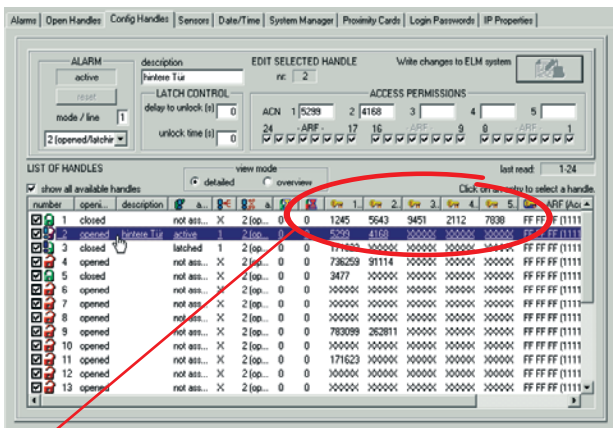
Alarms | Open Handles | Config Handles | Sensors | Date/Time | System Manager | Proximity Cards | Login Passwords | IP Properties

ALARM
active
reset
mode / line 1
2 (opened/latchin

description
hintere Tür

LATCH CONTROL
delay to unlock (s) 0
unlock time (s) 0

EDIT SELECTED HANDLE
nr. 2

Write changes to ELM system

ACCESS PERMISSIONS
ACN 1 5299 2 4168 3 4 5
24 ARF 17 16 ARF 9 8 ARF 1

LIST OF HANDLES
show all available handles

view mode
detailed
overview

last read: 1-24
Click on an entry to select a handle.

| number | openi... | description | a... | | | a. | | | 1. | 2. | 3. | 4. | 5. | ARF (Acc |
|---|---|---|---|---|---|---|---|---|---|---|---|---|---|---|
| 1 | closed | | not ass... | X | 2 (op... | 0 | 0 | 1245 | 5643 | 9451 | 2112 | 7838 | FF FF FF (1111 |
| 2 | opened | hintere Tür | active | 1 | 2 (op... | 0 | 0 | 5299 | 4168 | XXXXX | XXXXX | XXXXX | FF FF FF (1111 |
| 3 | closed | | latched | 1 | 2 (op... | 0 | 0 | 171023 | XXXXX | XXXXX | XXXXX | XXXXX | FF FF FF (1111 |
| 4 | opened | | not ass... | X | 2 (op... | 0 | 0 | 736259 | 91114 | XXXXX | XXXXX | XXXXX | FF FF FF (1111 |
| 5 | closed | | not ass... | X | 2 (op... | 0 | 0 | 3477 | XXXXX | XXXXX | XXXXX | XXXXX | FF FF FF (1111 |
| 6 | opened | | not ass... | X | 2 (op... | 0 | 0 | XXXXX | XXXXX | XXXXX | XXXXX | XXXXX | FF FF FF (1111 |
| 7 | opened | | not ass... | X | 2 (op... | 0 | 0 | XXXXX | XXXXX | XXXXX | XXXXX | XXXXX | FF FF FF (1111 |
| 8 | opened | | not ass... | X | 2 (op... | 0 | 0 | XXXXX | XXXXX | XXXXX | XXXXX | XXXXX | FF FF FF (1111 |
| 9 | opened | | not ass... | X | 2 (op... | 0 | 0 | 783099 | 262811 | XXXXX | XXXXX | XXXXX | FF FF FF (1111 |
| 10 | opened | | not ass... | X | 2 (op... | 0 | 0 | XXXXX | XXXXX | XXXXX | XXXXX | XXXXX | FF FF FF (1111 |
| 11 | opened | | not ass... | X | 2 (op... | 0 | 0 | 171623 | XXXXX | XXXXX | XXXXX | XXXXX | FF FF FF (1111 |
| 12 | opened | | not ass... | X | 2 (op... | 0 | 0 | XXXXX | XXXXX | XXXXX | XXXXX | XXXXX | FF FF FF (1111 |
| 13 | opened | | not ass... | X | 2 (op... | 0 | 0 | XXXXX | XXXXX | XXXXX | XXXXX | XXXXX | FF FF FF (1111 |